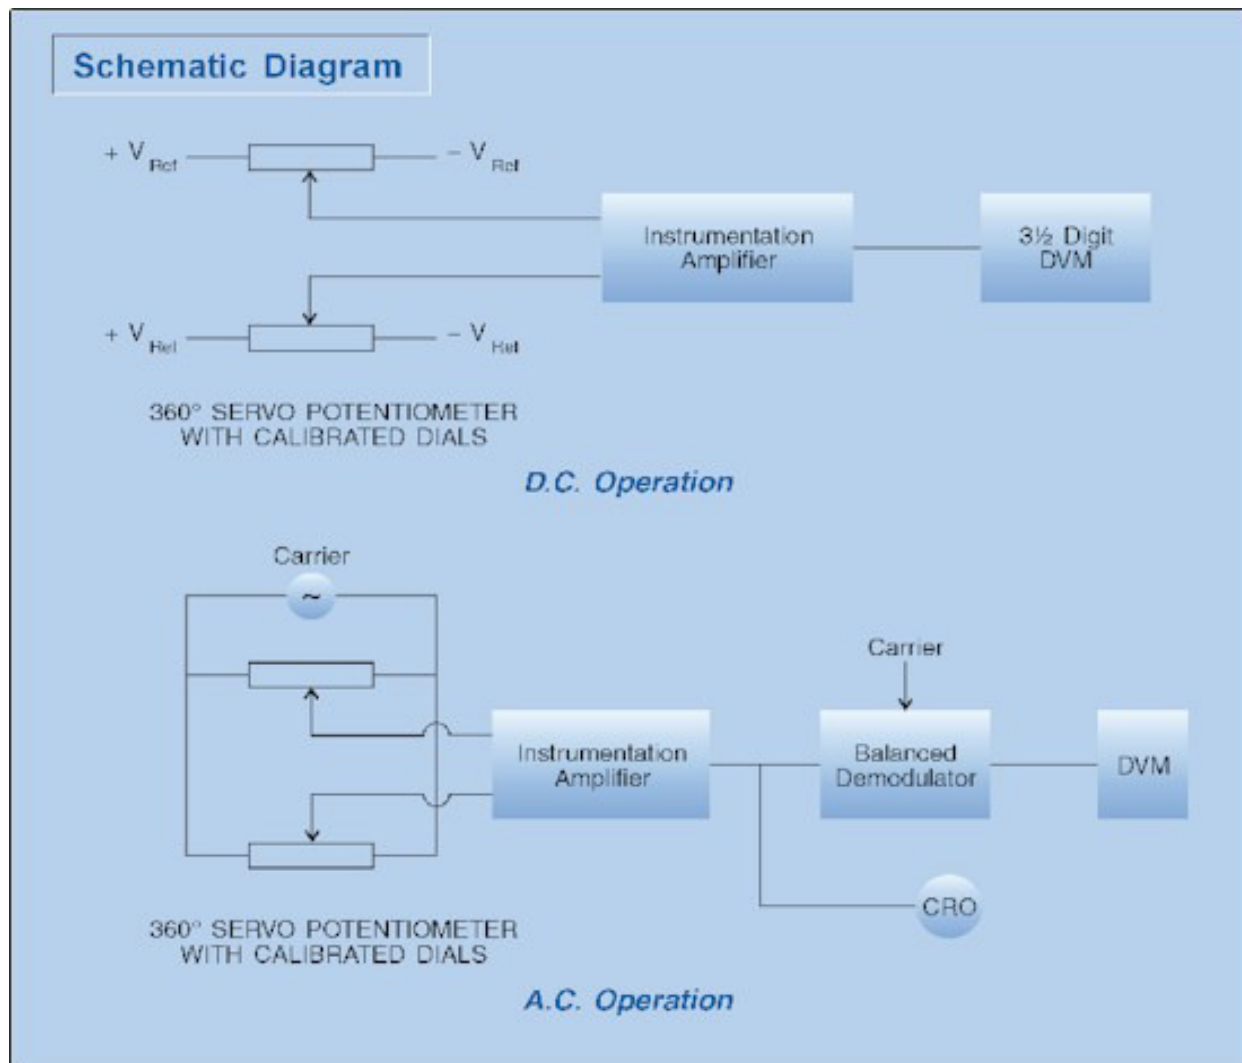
Schematic Diagram

$+V_{Ref}$ $-V_{Ref}$

Instrumentation Amplifier

3½ Digit DVM

$+V_{Ref}$ $-V_{Ref}$

360° SERVO POTENTIOMETER WITH CALIBRATED DIALS

D.C. Operation

Carrier

~

Carrier

Instrumentation Amplifier

Balanced Demodulator

DVM

CRO

360° SERVO POTENTIOMETER WITH CALIBRATED DIALS

A.C. Operation